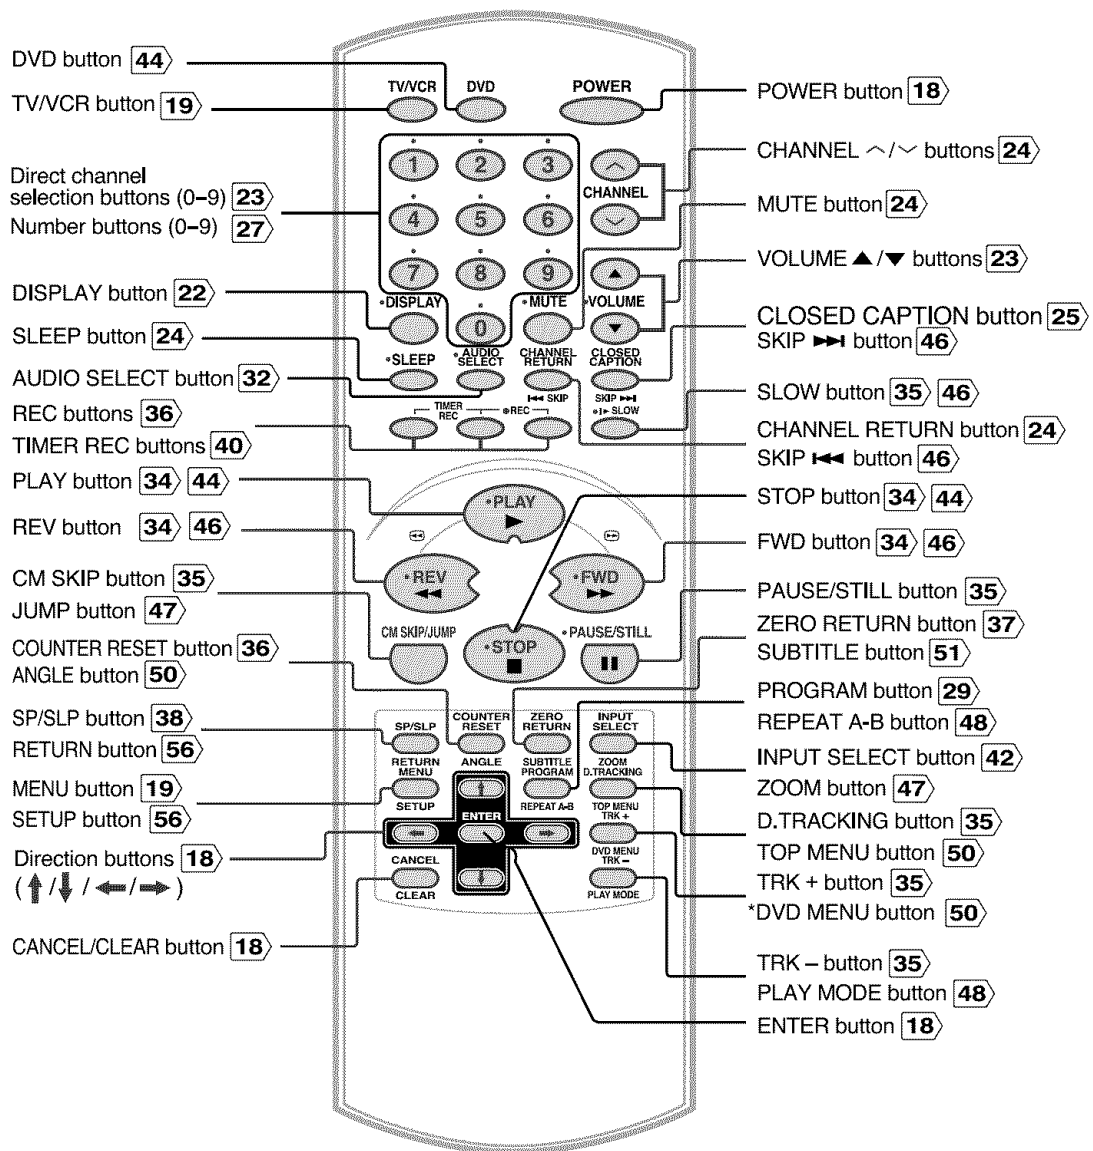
DVD button 44
TV/VCR button 19
Direct channel selection buttons (0–9) 23
Number buttons (0–9) 27
DISPLAY button 22
SLEEP button 24
AUDIO SELECT button 32
REC buttons 36
TIMER REC buttons 40
PLAY button 34 44
REV button 34 46
CM SKIP button 35
JUMP button 47
COUNTER RESET button 36
ANGLE button 50
SP/SLP button 38
RETURN button 56
MENU button 19
SETUP button 56
Direction buttons 18
( ↑ / ↓ / ← / → )
CANCEL/CLEAR button 18

TV/VCR
DVD
POWER
1
2
3
4
5
6
7
8
9
0
CHANNEL
•DISPLAY
•MUTE
•VOLUME
•SLEEP
•AUDIO SELECT
CHANNEL RETURN
CLOSED CAPTION
⏮ SKIP
SKIP ⏭
•I▸ SLOW
TIMER REC
•REC
•PLAY
▶
•REV
◀◀
•FWD
▶▶
CM SKIP/JUMP
•STOP
■
•PAUSE/STILL
❚❚
SP/SLP
COUNTER RESET
ZERO RETURN
INPUT SELECT
RETURN MENU
ANGLE
SUBTITLE PROGRAM
ZOOM D.TRACKING
SETUP
ENTER
REPEAT A-B
TOP MENU TRK +
DVD MENU TRK –
CANCEL
CLEAR
PLAY MODE

POWER button 18
CHANNEL ⌃/⌄ buttons 24
MUTE button 24
VOLUME ▲/▼ buttons 23
CLOSED CAPTION button 25
SKIP ⏭ button 46
SLOW button 35 46
CHANNEL RETURN button 24
SKIP ⏮ button 46
STOP button 34 44
FWD button 34 46
PAUSE/STILL button 35
ZERO RETURN button 37
SUBTITLE button 51
PROGRAM button 29
REPEAT A-B button 48
INPUT SELECT button 42
ZOOM button 47
D.TRACKING button 35
TOP MENU button 50
TRK + button 35
*DVD MENU button 50
TRK – button 35
PLAY MODE button 48
ENTER button 18